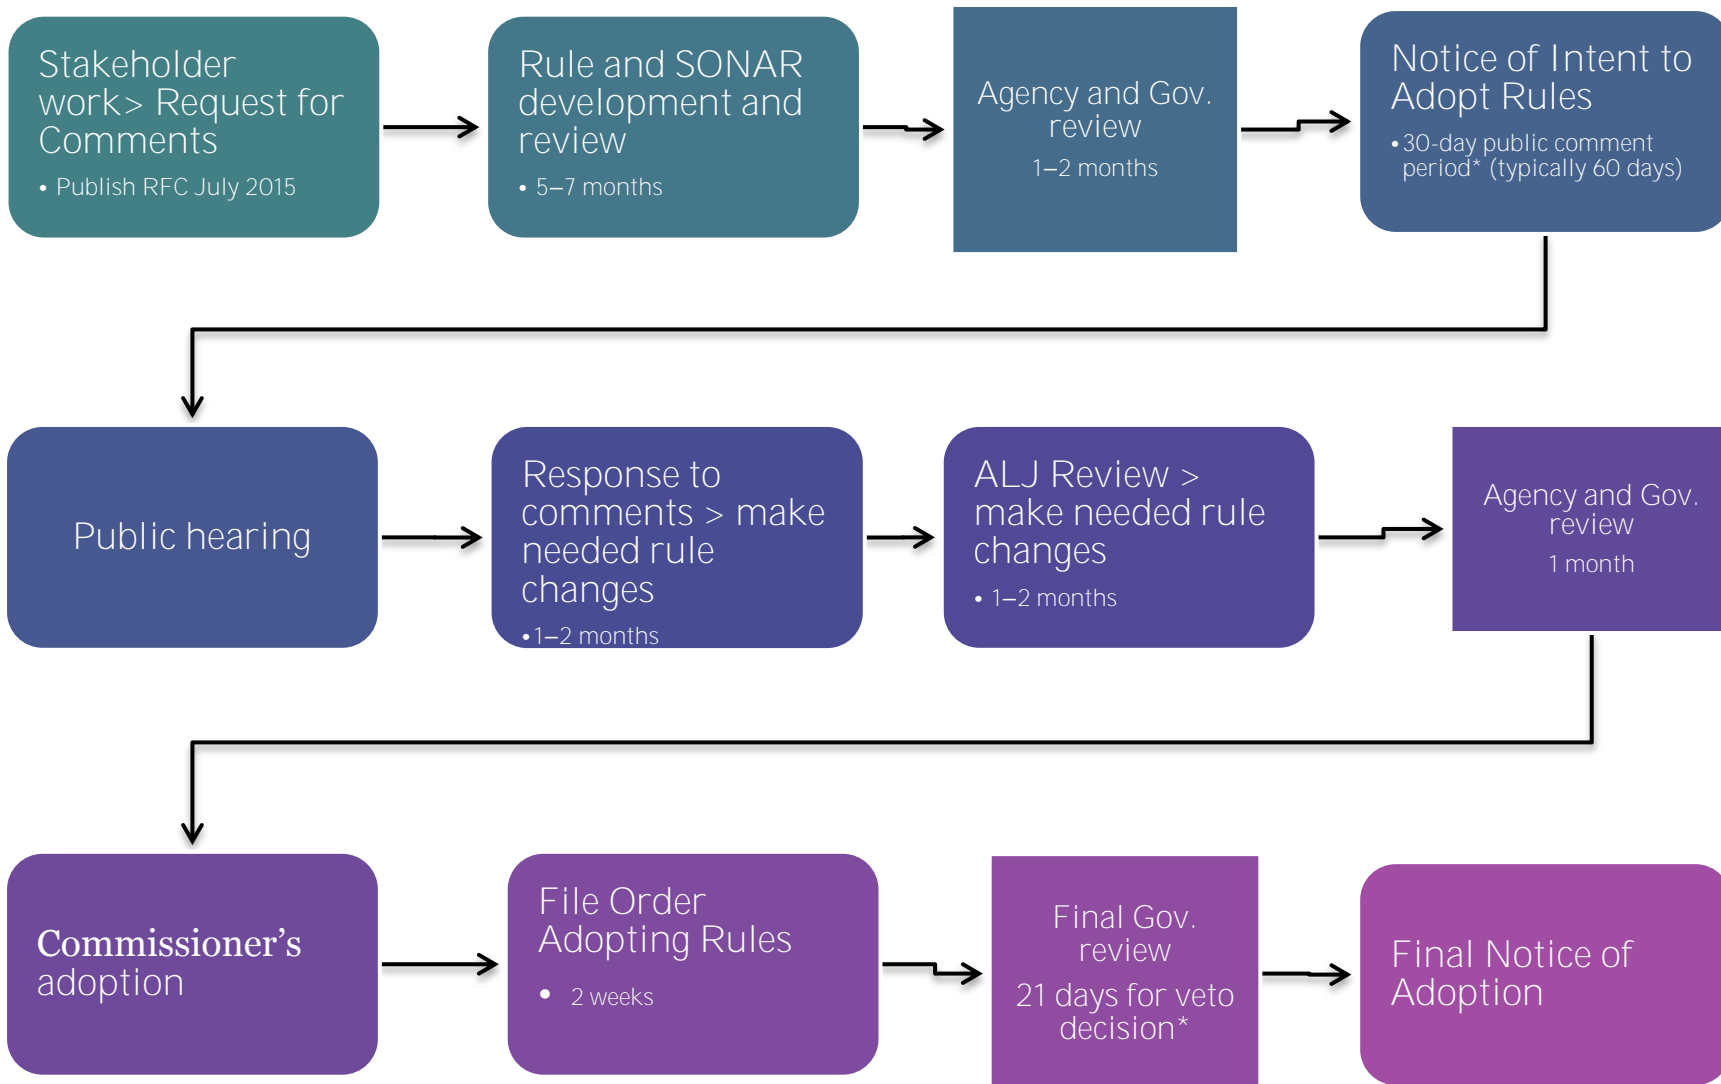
Stakeholder work> Request for Comments

- Publish RFC July 2015

Rule and SONAR development and review

- 5–7 months

Agency and Gov. review

1–2 months

Notice of Intent to Adopt Rules

- 30-day public comment period* (typically 60 days)

Public hearing

Response to comments > make needed rule changes

- 1–2 months

ALJ Review > make needed rule changes

- 1–2 months

Agency and Gov. review

1 month

Commissioner's adoption

File Order Adopting Rules

- 2 weeks

Final Gov. review

21 days for veto decision*

Final Notice of Adoption